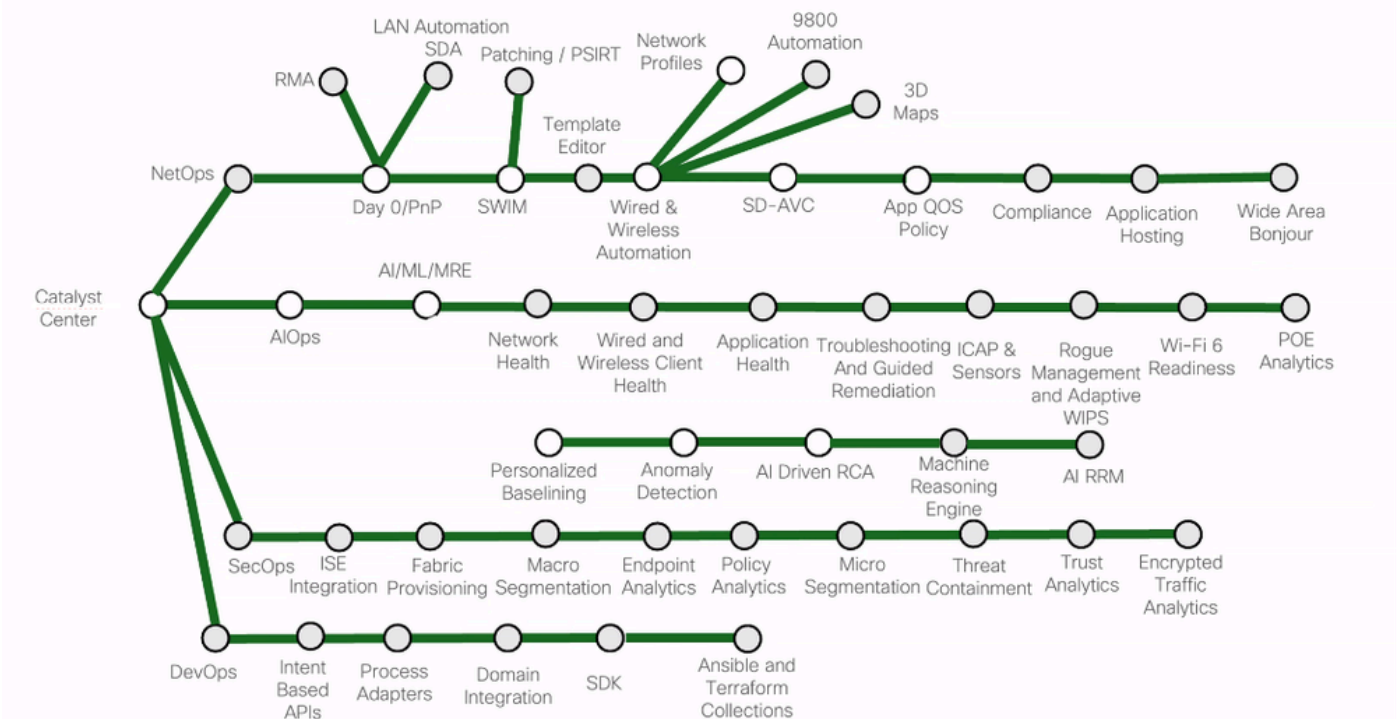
Catalyst Center

NetOps

RMA

LAN Automation SDA

Day 0/PnP

Patching / PSIRT

SWIM

Template Editor

Network Profiles

9800 Automation

3D Maps

Wired & Wireless Automation

SD-AVC

App QOS Policy

Compliance

Application Hosting

Wide Area Bonjour

AIOps

AI/ML/MRE

Network Health

Wired and Wireless Client Health

Application Health

Troubleshooting And Guided Remediation

ICAP & Sensors

Rogue Management and Adaptive WIPS

Wi-Fi 6 Readiness

POE Analytics

Personalized Baselining

Anomaly Detection

AI Driven RCA

Machine Reasoning Engine

AI RRM

SecOps

ISE Integration

Fabric Provisioning

Macro Segmentation

Endpoint Analytics

Policy Analytics

Micro Segmentation

Threat Containment

Trust Analytics

Encrypted Traffic Analytics

DevOps

Intent Based APIs

Process Adapters

Domain Integration

SDK

Ansible and Terraform Collections